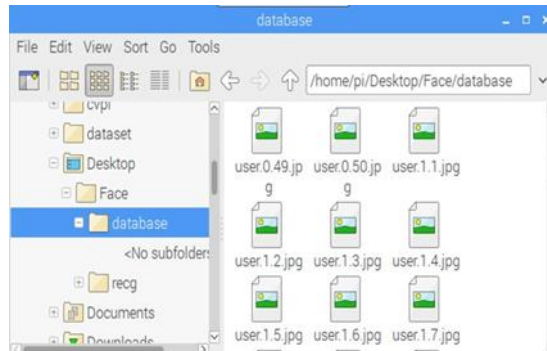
database

File Edit View Sort Go Tools

/home/pi/Desktop/Face/database

cvpi
dataset
Desktop
Face
database
<No subfolders
recg
Documents
Downloads

user.0.49.jpg
user.0.50.jpg
user.1.1.jpg
user.1.2.jpg
user.1.3.jpg
user.1.4.jpg
user.1.5.jpg
user.1.6.jpg
user.1.7.jpg